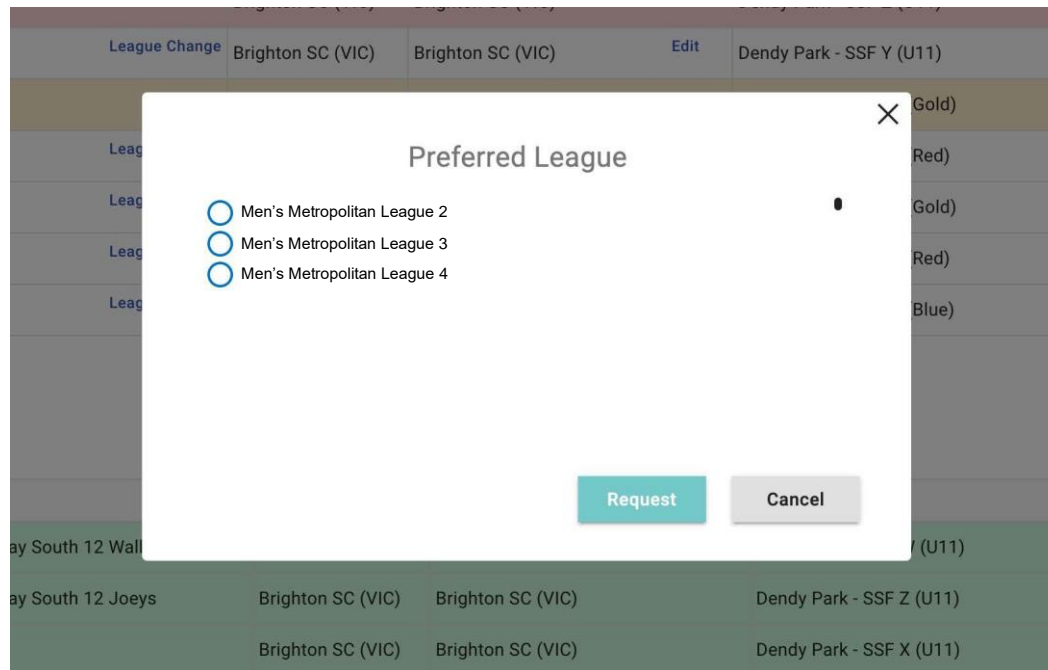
League Change | Brighton SC (VIC) | Brighton SC (VIC) | Edit | Dendy Park - SSF Y (U11)

Gold)

Leag | Red)

Leag | Gold)

Leag | Red)

Leag | Blue)

Preferred League

Men’s Metropolitan League 2
Men’s Metropolitan League 3
Men’s Metropolitan League 4

Request
Cancel

ay South 12 Wall | (U11)

ay South 12 Joeys | Brighton SC (VIC) | Brighton SC (VIC) | Dendy Park - SSF Z (U11)

Brighton SC (VIC) | Brighton SC (VIC) | Dendy Park - SSF X (U11)